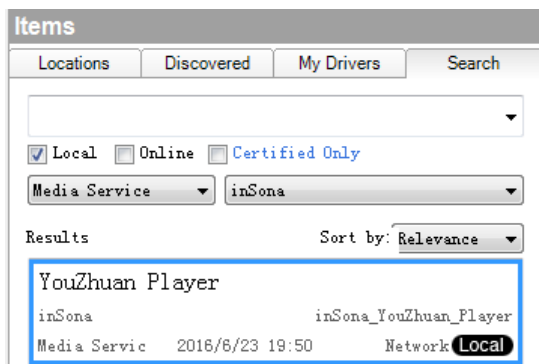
Items

Locations | Discovered | My Drivers | Search

Local Online Certified Only

Media Service inSona

Results Sort by: Relevance

YouZhuan Player

inSona inSona_YouZhuan_Player

Media Servic 2016/6/23 19:50 Network Local